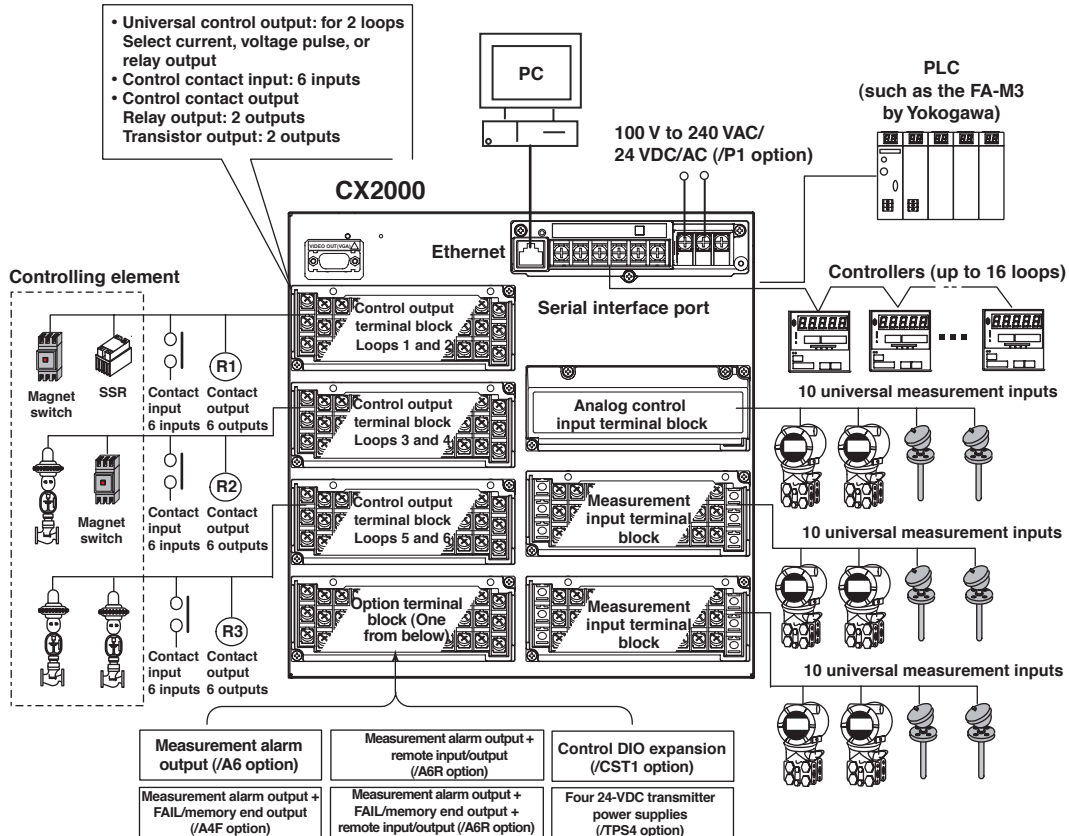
• Universal control output: for 2 loops
Select current, voltage pulse, or relay output
• Control contact input: 6 inputs
• Control contact output
Relay output: 2 outputs
Transistor output: 2 outputs

PC

PLC
(such as the FA-M3 by Yokogawa)

100 V to 240 VAC/
24 VDC/AC (/P1 option)

CX2000

VIDEO OUT(VGA)

Ethernet

Controlling element

Controllers (up to 16 loops)

Serial interface port

Control output terminal block Loops 1 and 2

Magnet switch

SSR

Contact input 6 inputs

R1

Contact output 6 outputs

Analog control input terminal block

10 universal measurement inputs

Control output terminal block Loops 3 and 4

Magnet switch

R2

Contact input 6 inputs

Contact output 6 outputs

Control output terminal block Loops 5 and 6

Measurement input terminal block

10 universal measurement inputs

R3

Option terminal block (One from below)

Contact input 6 inputs

Contact output 6 outputs

Measurement input terminal block

10 universal measurement inputs

Measurement alarm output (/A6 option)

Measurement alarm output + remote input/output (/A6R option)

Control DIO expansion (/CST1 option)

Measurement alarm output + FAIL/memory end output (/A4F option)

Measurement alarm output + FAIL/memory end output + remote input/output (/A6R option)

Four 24-VDC transmitter power supplies (/TPS4 option)